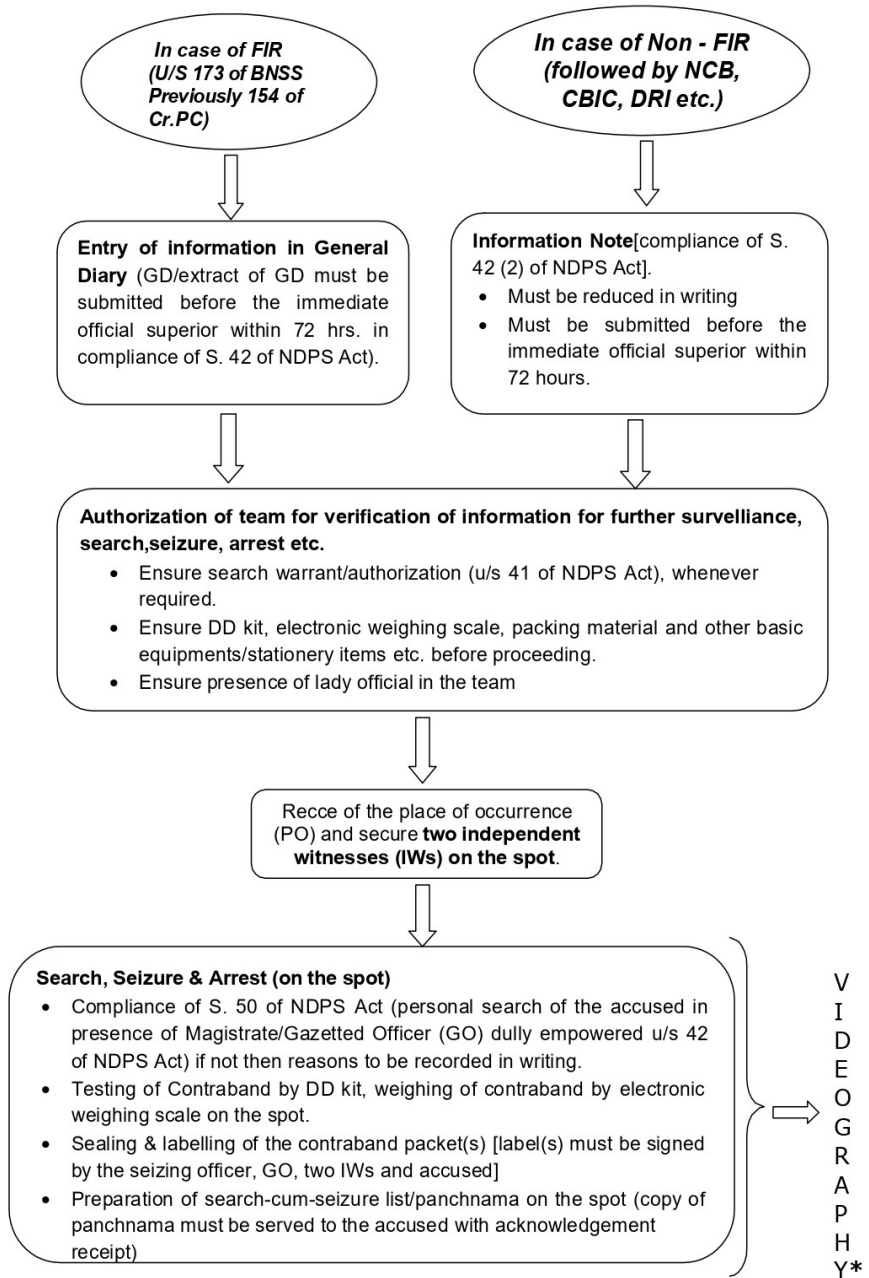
In case of FIR (U/S 173 of BNSS Previously 154 of Cr.PC)

In case of Non - FIR (followed by NCB, CBIC, DRI etc.)

**Entry of information in General Diary** (GD/extract of GD must be submitted before the immediate official superior within 72 hrs. in compliance of S. 42 of NDPS Act).

**Information Note**[compliance of S. 42 (2) of NDPS Act].
- Must be reduced in writing
- Must be submitted before the immediate official superior within 72 hours.

**Authorization of team for verification of information for further survelliance, search,seizure, arrest etc.**
- Ensure search warrant/authorization (u/s 41 of NDPS Act), whenever required.
- Ensure DD kit, electronic weighing scale, packing material and other basic equipments/stationery items etc. before proceeding.
- Ensure presence of lady official in the team

Recce of the place of occurrence (PO) and secure **two independent witnesses (IWs) on the spot**.

**Search, Seizure & Arrest (on the spot)**
- Compliance of S. 50 of NDPS Act (personal search of the accused in presence of Magistrate/Gazetted Officer (GO) dully empowered u/s 42 of NDPS Act) if not then reasons to be recorded in writing.
- Testing of Contraband by DD kit, weighing of contraband by electronic weighing scale on the spot.
- Sealing & labelling of the contraband packet(s) [label(s) must be signed by the seizing officer, GO, two IWs and accused]
- Preparation of search-cum-seizure list/panchnama on the spot (copy of panchnama must be served to the accused with acknowledgement receipt)

VIDEOGRAPHY*